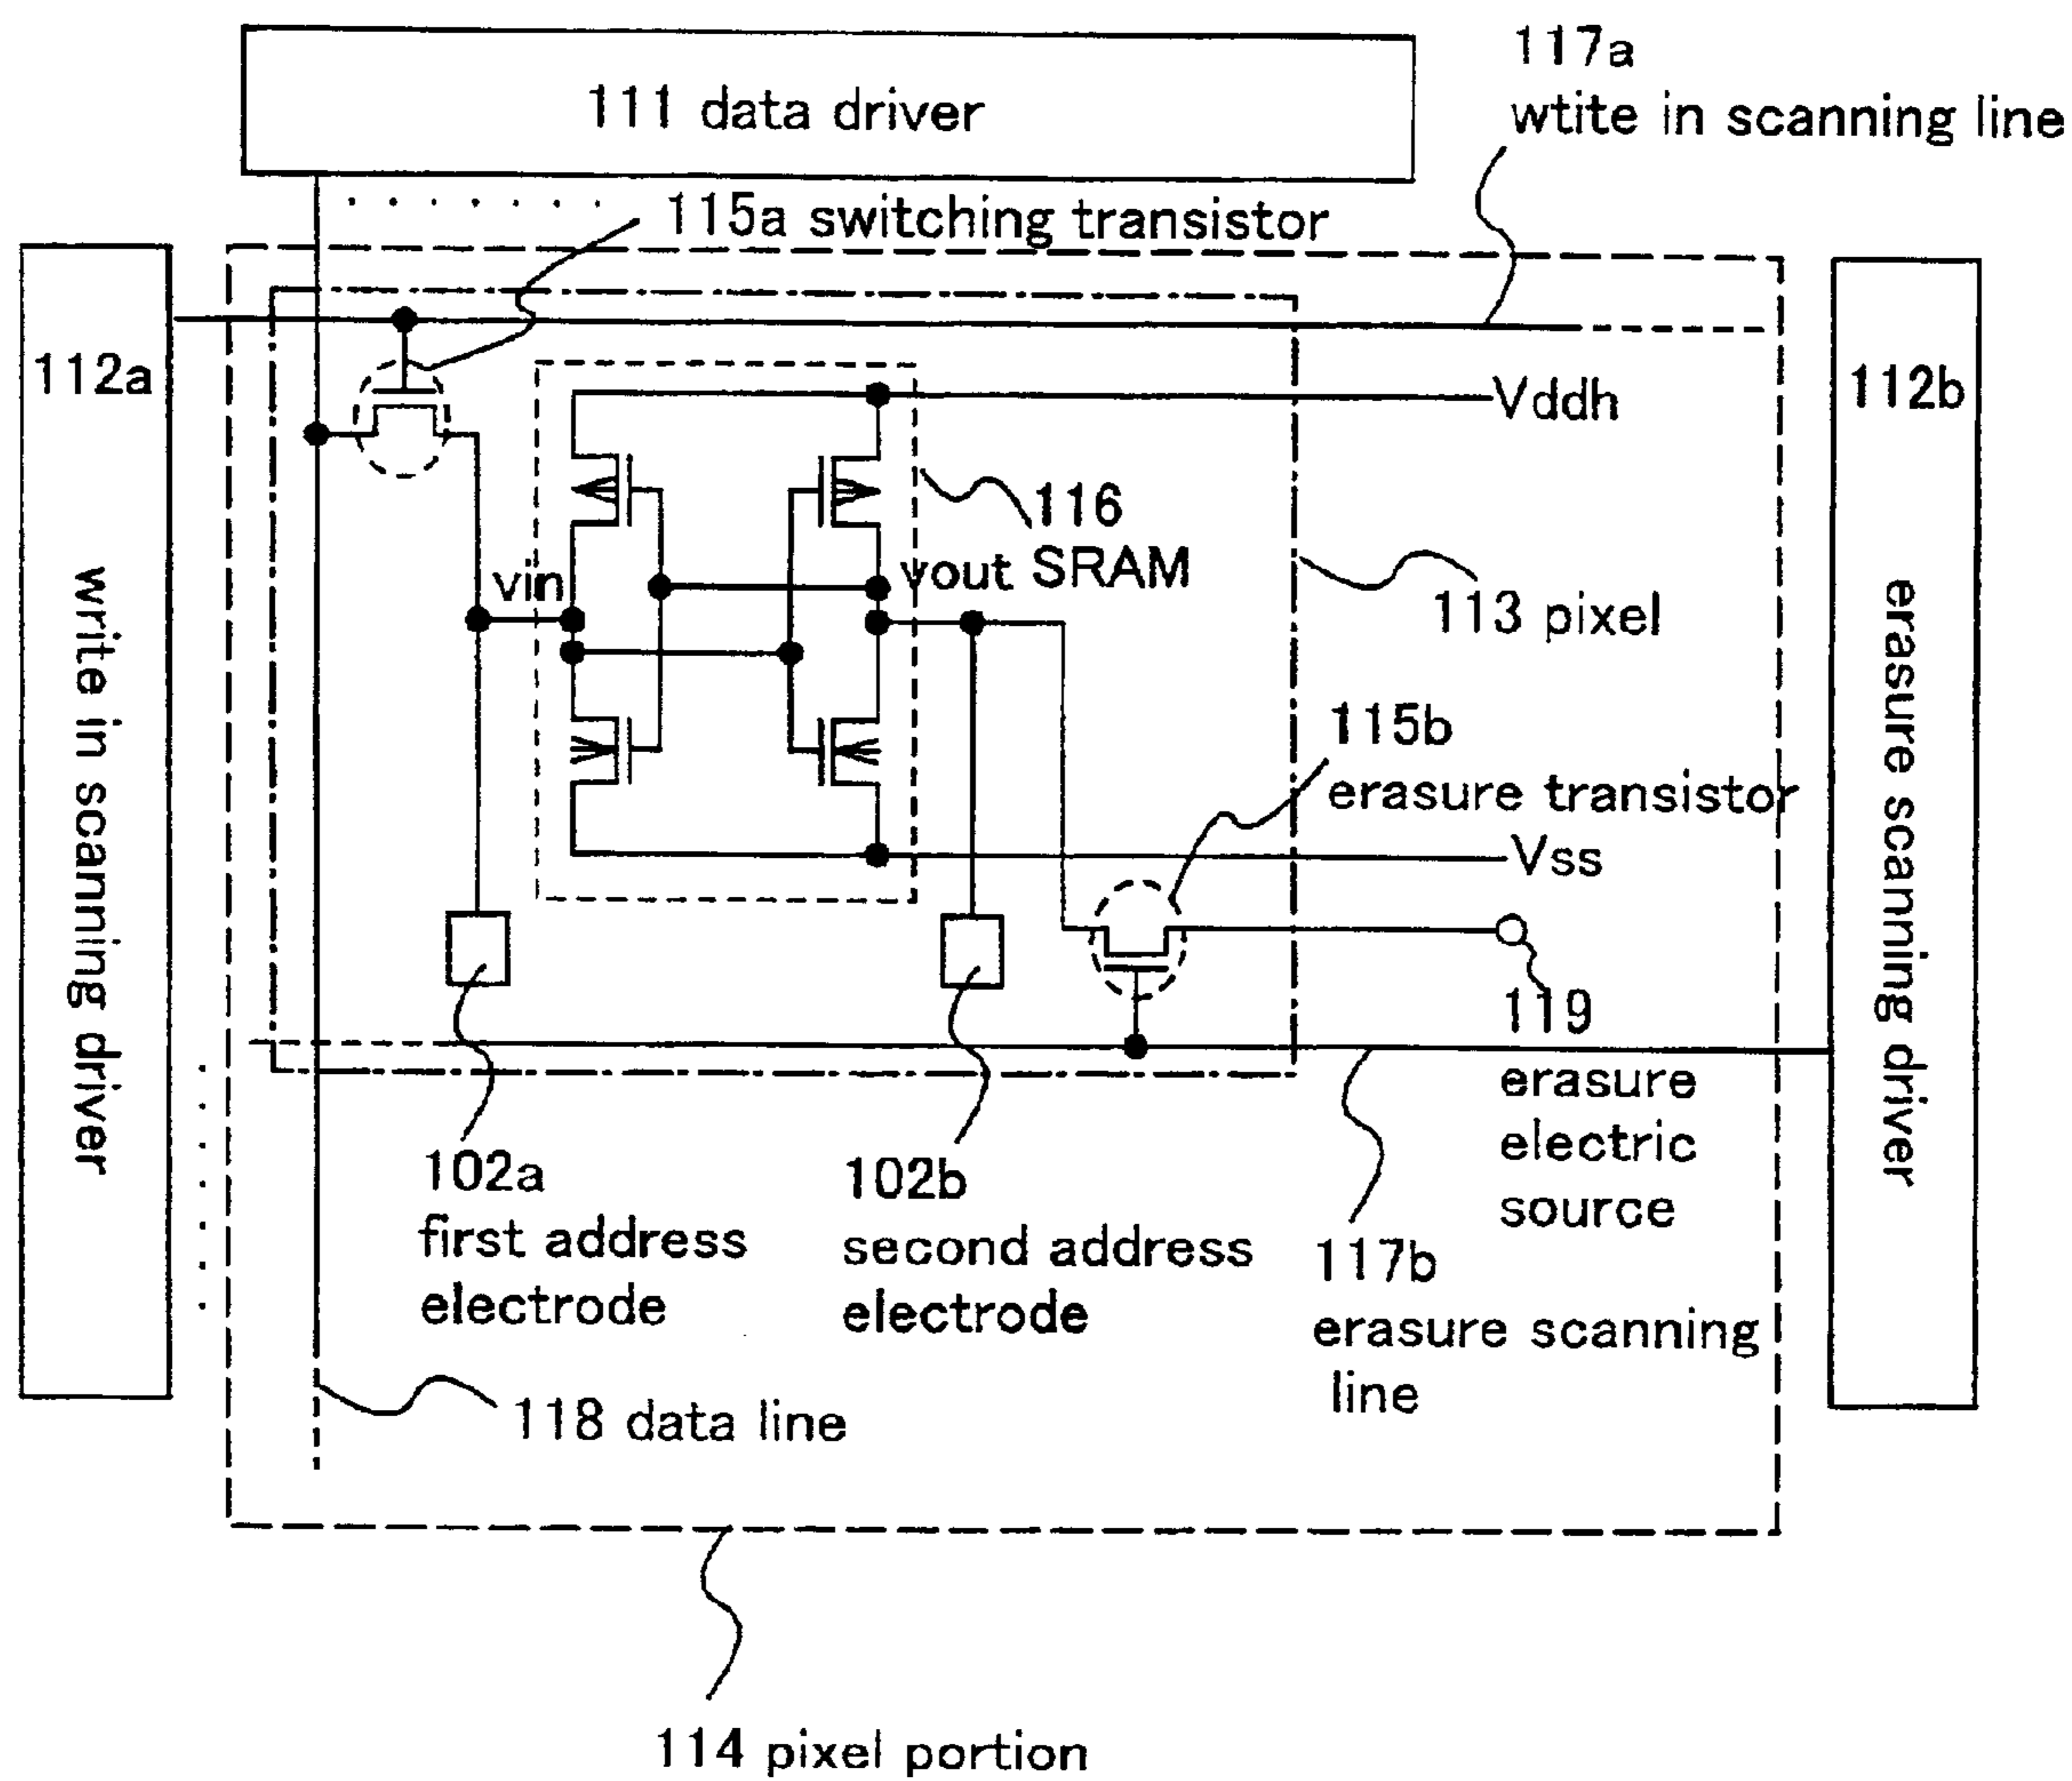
111 data driver

117a
wtite in scanning line

115a switching transistor

112a

write in scanning driver

Vddh

112b

erasure scanning driver

116

vin

vout SRAM

113 pixel

115b
erasure transistor

Vss

119
erasure
electric
source

102a
first address
electrode

102b
second address
electrode

117b
erasure scanning
line

118 data line

114 pixel portion